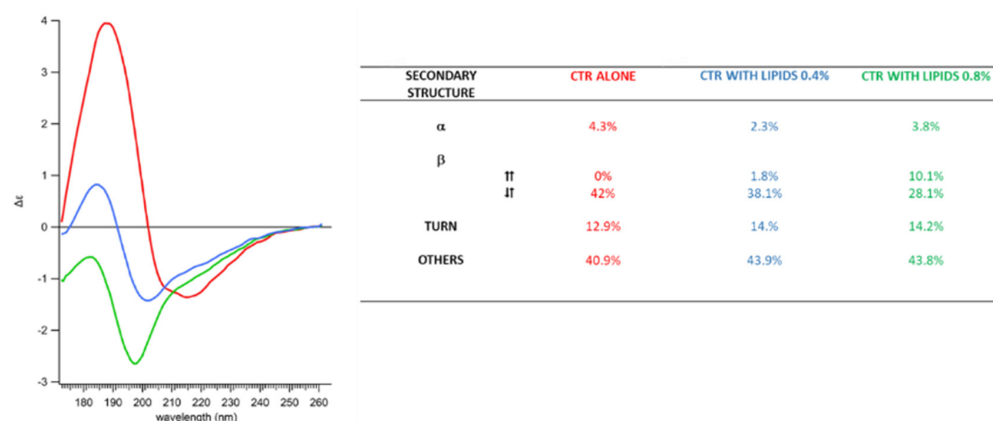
4
3
2
1
0
-1
-2
-3
Δε
180 190 200 210 220 230 240 250 260
wavelength (nm)

| SECONDARY STRUCTURE | | CTR ALONE | CTR WITH LIPIDS 0.4% | CTR WITH LIPIDS 0.8% |
|---|---|---|---|---|
| α | | 4.3% | 2.3% | 3.8% |
| β | ↑↑ | 0% | 1.8% | 10.1% |
| | ↓↑ | 42% | 38.1% | 28.1% |
| TURN | | 12.9% | 14.% | 14.2% |
| OTHERS | | 40.9% | 43.9% | 43.8% |